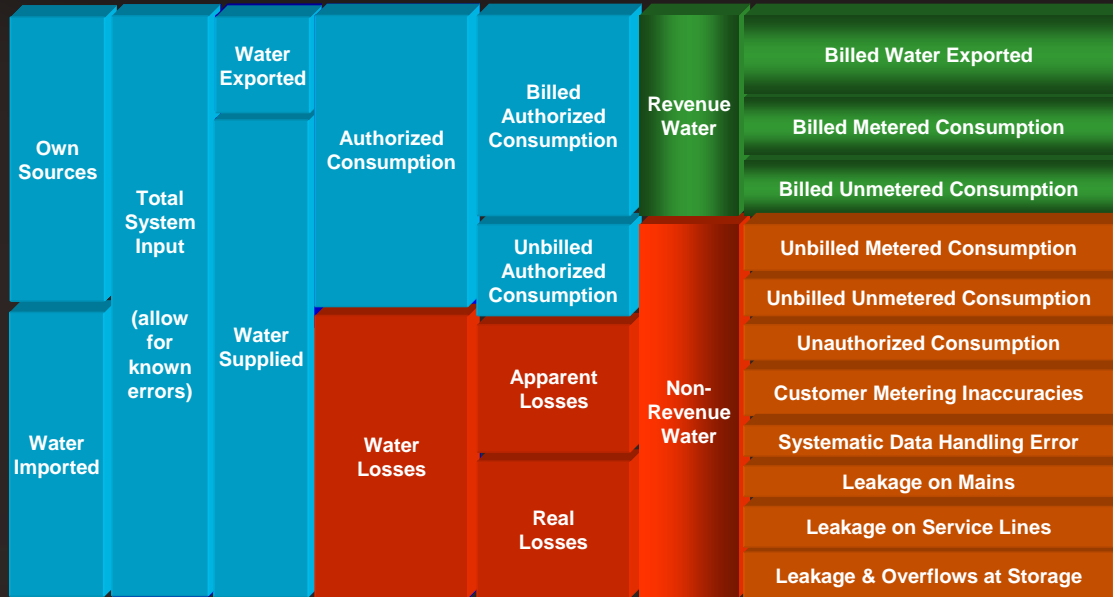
Own Sources

Water Imported

Total System Input

(allow for known errors)

Water Exported

Water Supplied

Authorized Consumption

Water Losses

Billed Authorized Consumption

Unbilled Authorized Consumption

Apparent Losses

Real Losses

Revenue Water

Non-Revenue Water

Billed Water Exported

Billed Metered Consumption

Billed Unmetered Consumption

Unbilled Metered Consumption

Unbilled Unmetered Consumption

Unauthorized Consumption

Customer Metering Inaccuracies

Systematic Data Handling Error

Leakage on Mains

Leakage on Service Lines

Leakage & Overflows at Storage